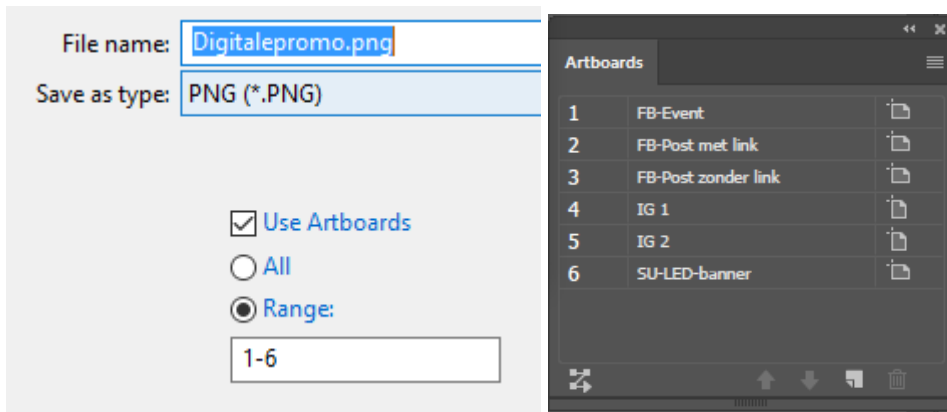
File name: Digitalepromo.png

Save as type: PNG (*.PNG)

Use Artboards

All

Range:

1-6

Artboards

| 1 | FB-Event |
|---|---|
| 2 | FB-Post met link |
| 3 | FB-Post zonder link |
| 4 | IG 1 |
| 5 | IG 2 |
| 6 | SU-LED-banner |